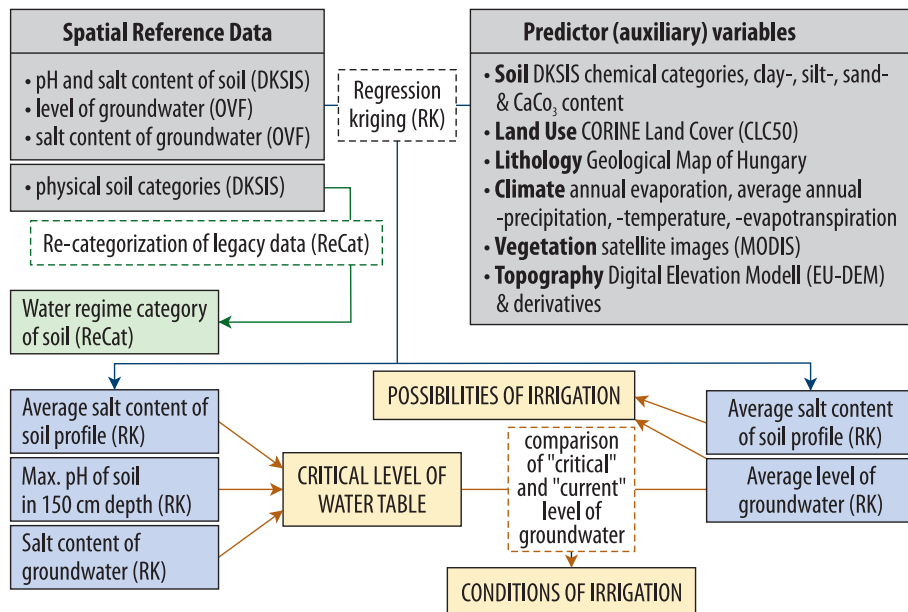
Spatial Reference Data

• pH and salt content of soil (DKSIS)
• level of groundwater (OVF)
• salt content of groundwater (OVF)

Regression kriging (RK)

Predictor (auxiliary) variables

• Soil DKSIS chemical categories, clay-, silt-, sand- & $CaCo_3$ content
• Land Use CORINE Land Cover (CLC50)
• Lithology Geological Map of Hungary
• Climate annual evaporation, average annual -precipitation, -temperature, -evapotranspiration
• Vegetation satellite images (MODIS)
• Topography Digital Elevation Modell (EU-DEM) & derivatives

• physical soil categories (DKSIS)

Re-categorization of legacy data (ReCat)

Water regime category of soil (ReCat)

Average salt content of soil profile (RK)

Max. pH of soil in 150 cm depth (RK)

Salt content of groundwater (RK)

CRITICAL LEVEL OF WATER TABLE

POSSIBILITIES OF IRRIGATION

comparison of "critical" and "current" level of groundwater

Average salt content of soil profile (RK)

Average level of groundwater (RK)

CONDITIONS OF IRRIGATION